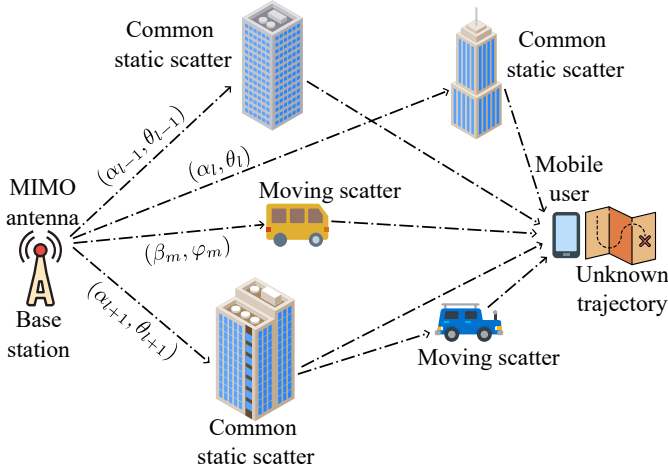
Common static scatter

Common static scatter

$(\alpha_{l-1}, \theta_{l-1})$

$(\alpha_l, \theta_l)$

MIMO antenna

Moving scatter

Mobile user

$(\beta_m, \varphi_m)$

Base station

$(\alpha_{l+1}, \theta_{l+1})$

Unknown trajectory

Moving scatter

Common static scatter